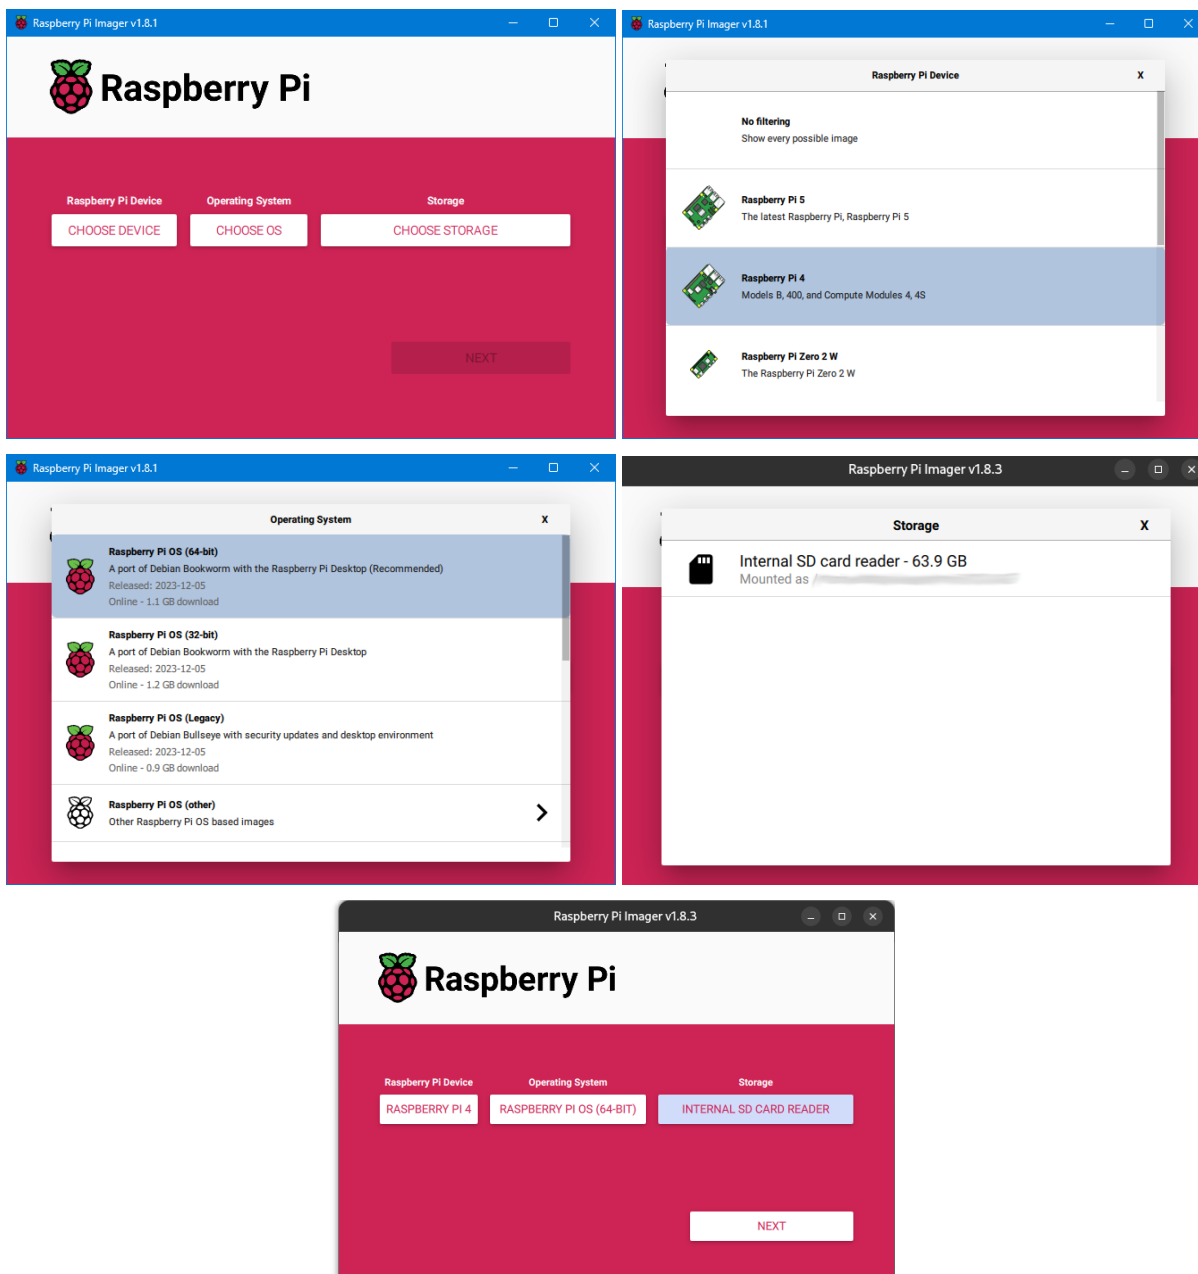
Raspberry Pi Imager v1.8.1

Raspberry Pi

Raspberry Pi Device
CHOOSE DEVICE

Operating System
CHOOSE OS

Storage
CHOOSE STORAGE

NEXT

Raspberry Pi Imager v1.8.1

Raspberry Pi Device X

No filtering
Show every possible image

Raspberry Pi 5
The latest Raspberry Pi, Raspberry Pi 5

Raspberry Pi 4
Models B, 400, and Compute Modules 4, 4S

Raspberry Pi Zero 2 W
The Raspberry Pi Zero 2 W

Raspberry Pi Imager v1.8.1

Operating System x

Raspberry Pi OS (64-bit)
A port of Debian Bookworm with the Raspberry Pi Desktop (Recommended)
Released: 2023-12-05
Online - 1.1 GB download

Raspberry Pi OS (32-bit)
A port of Debian Bookworm with the Raspberry Pi Desktop
Released: 2023-12-05
Online - 1.2 GB download

Raspberry Pi OS (Legacy)
A port of Debian Bullseye with security updates and desktop environment
Released: 2023-12-05
Online - 0.9 GB download

Raspberry Pi OS (other)
Other Raspberry Pi OS based images

Raspberry Pi Imager v1.8.3

Storage X

Internal SD card reader - 63.9 GB
Mounted as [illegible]

Raspberry Pi Imager v1.8.3

Raspberry Pi

Raspberry Pi Device
RASPBERRY PI 4

Operating System
RASPBERRY PI OS (64-BIT)

Storage
INTERNAL SD CARD READER

NEXT